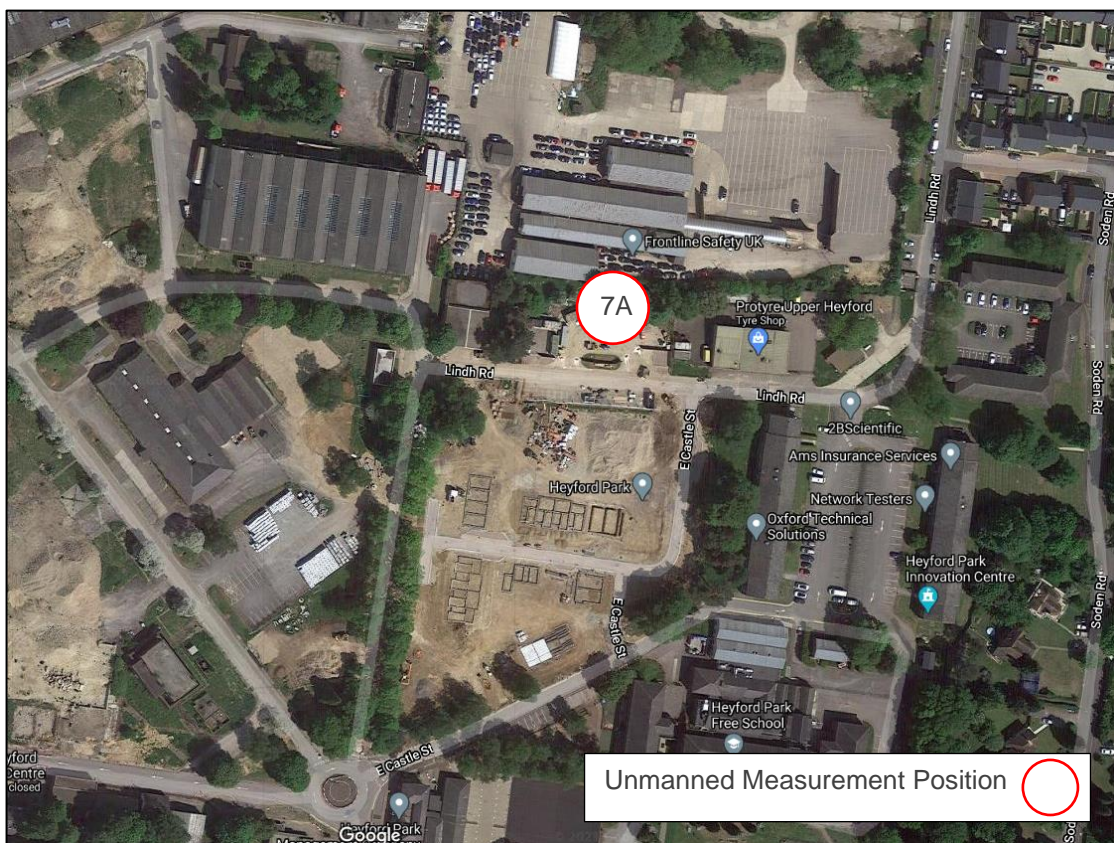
Frontline Safety UK

7A

Protyre Upper Heyford
Tyre Shop

Lindh Rd

Lindh Rd

Lindh Rd

Soden Rd

Soden Rd

2BScientific

Ams Insurance Services

Network Testers

Heyford Park

E Castle St

Oxford Technical Solutions

Heyford Park Innovation Centre

E Castle St

Heyford Park Free School

E Castle St

yford
Centre
closed

Heyford Park

Google

Unmanned Measurement Position

So